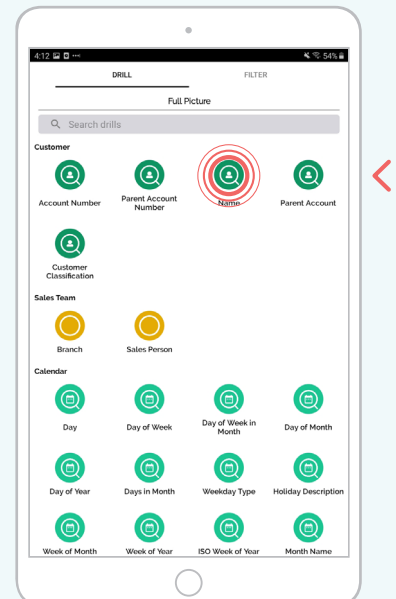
4:12 ▪ ▪ ···
54%

DRILL
FILTER

Full Picture

Search drills

Customer

Account Number
Parent Account Number
Name
Parent Account

Customer Classification

Sales Team

Branch
Sales Person

Calendar

Day
Day of Week
Day of Week in Month
Day of Month

Day of Year
Days in Month
Weekday Type
Holiday Description

Week of Month
Week of Year
ISO Week of Year
Month Name